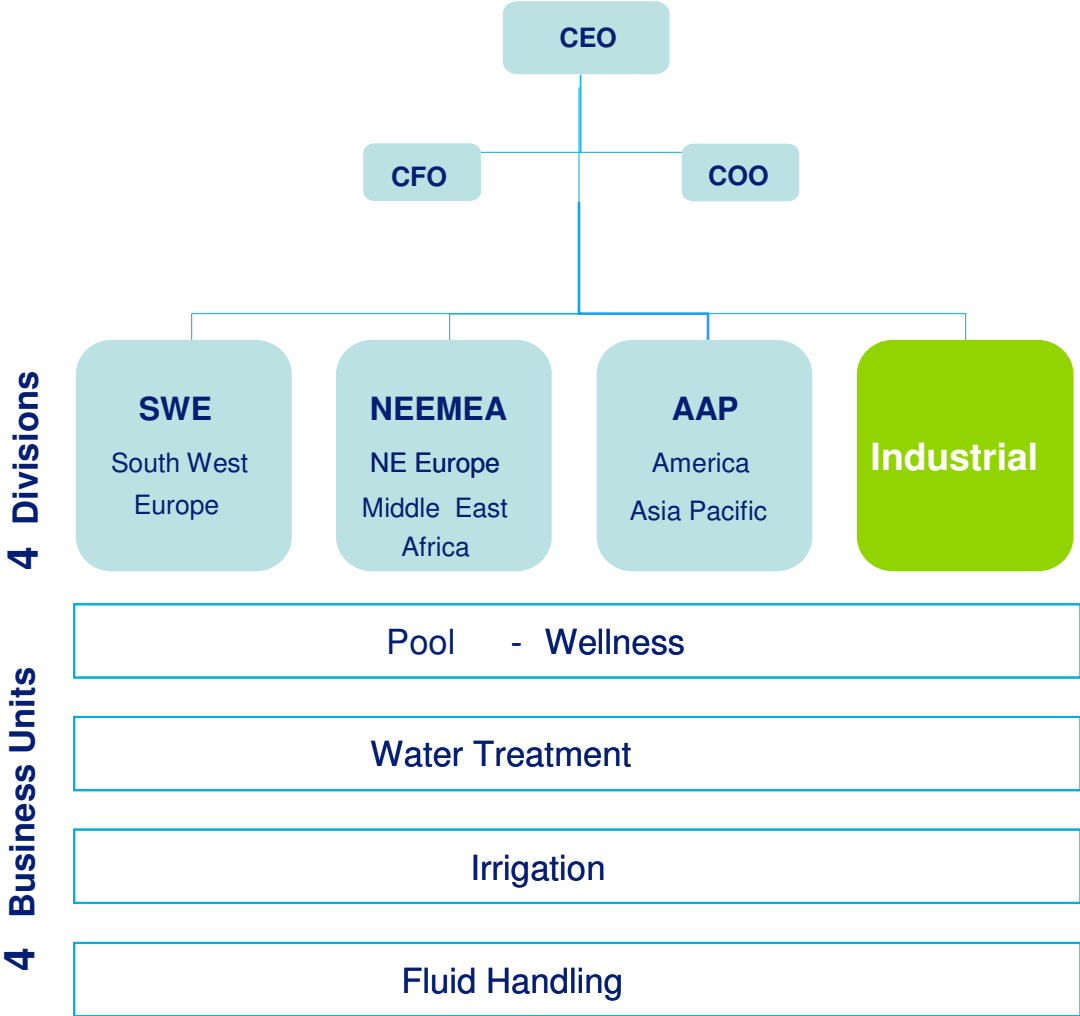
CEO

CFO

COO

4 Divisions

SWE
South West Europe

NEEMEA
NE Europe
Middle East Africa

AAP
America
Asia Pacific

Industrial

4 Business Units

Pool - Wellness

Water Treatment

Irrigation

Fluid Handling